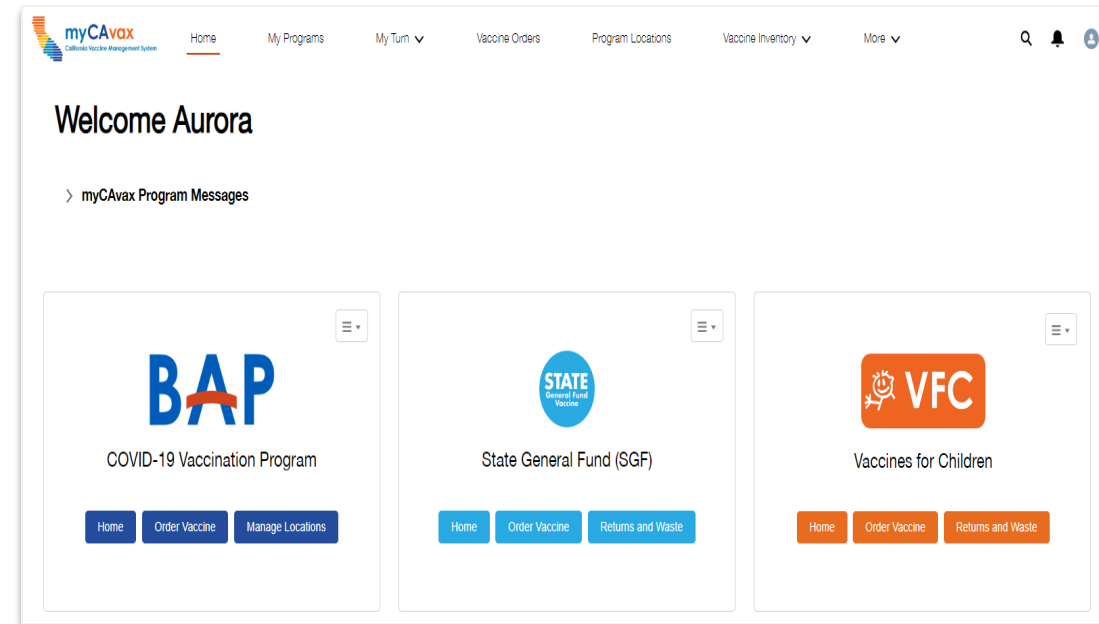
myCAvax
California Vaccine Management System

Home My Programs My Turn Vaccine Orders Program Locations Vaccine Inventory More

Welcome Aurora

myCAvax Program Messages

BAP

COVID-19 Vaccination Program

Home Order Vaccine Manage Locations

STATE
General Fund
Vaccine

State General Fund (SGF)

Home Order Vaccine Returns and Waste

VFC

Vaccines for Children

Home Order Vaccine Returns and Waste